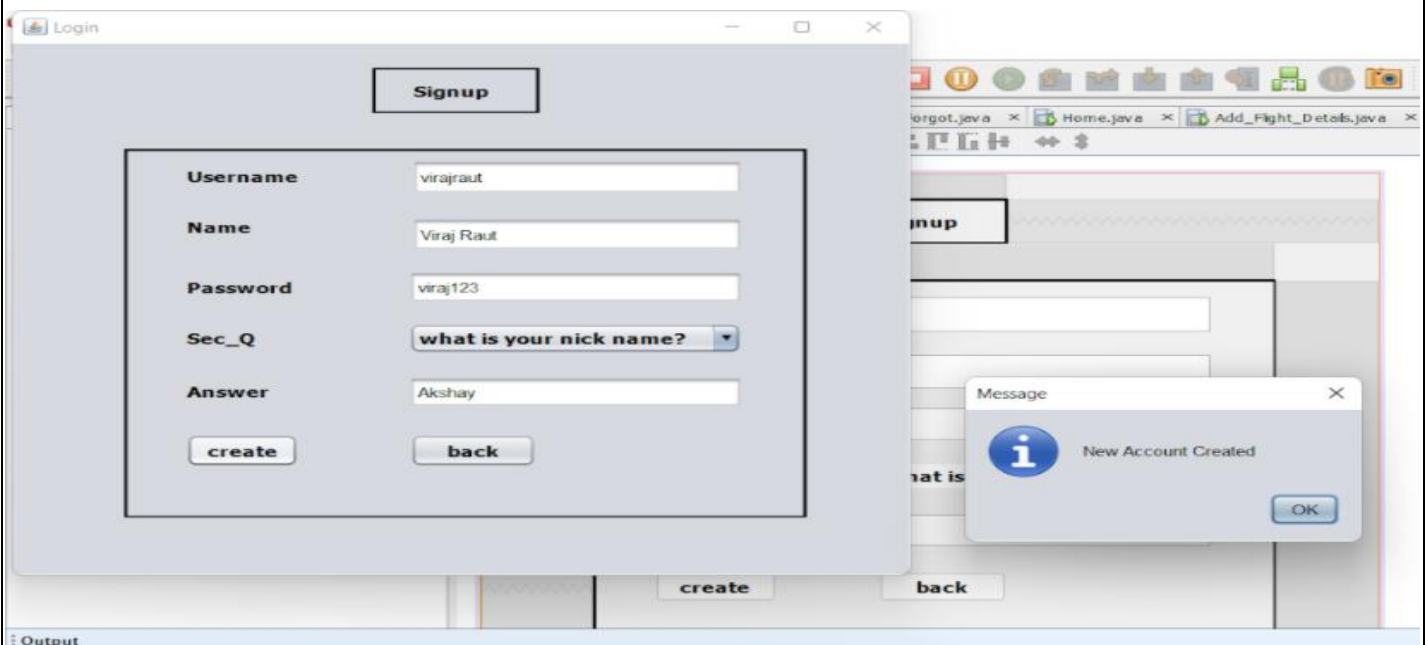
Login

Signup

Username virajraut

Name Viraj Raut

Password viraj123

Sec_Q what is your nick name?

Answer Akshay

create back

orgot.java × Home.java × Add_Flight_Details.java ×

gnup

hat is

create back

Message ×

New Account Created

OK

Output